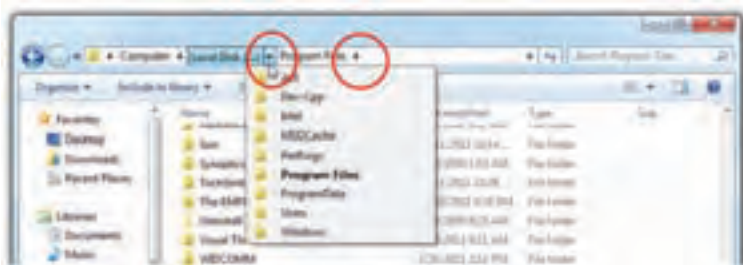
Computer ▸ Local Disk ▸ Program Files ▸

Search Program Files

Organize ▾ Include in library ▾

Favorites
Desktop
Downloads
Recent Places

Libraries
Documents
Music

Name
Sun
Synaptics
Tracker
The KMPlayer
Uninstall
Visual The
WIDCOMM

Dev-Cpp
Intel
MSOCache
PerfLogs
Program Files
ProgramData
Users
Windows

Date modified
Type
File folder
File folder
File folder
File folder
File folder
File folder
File folder

Size